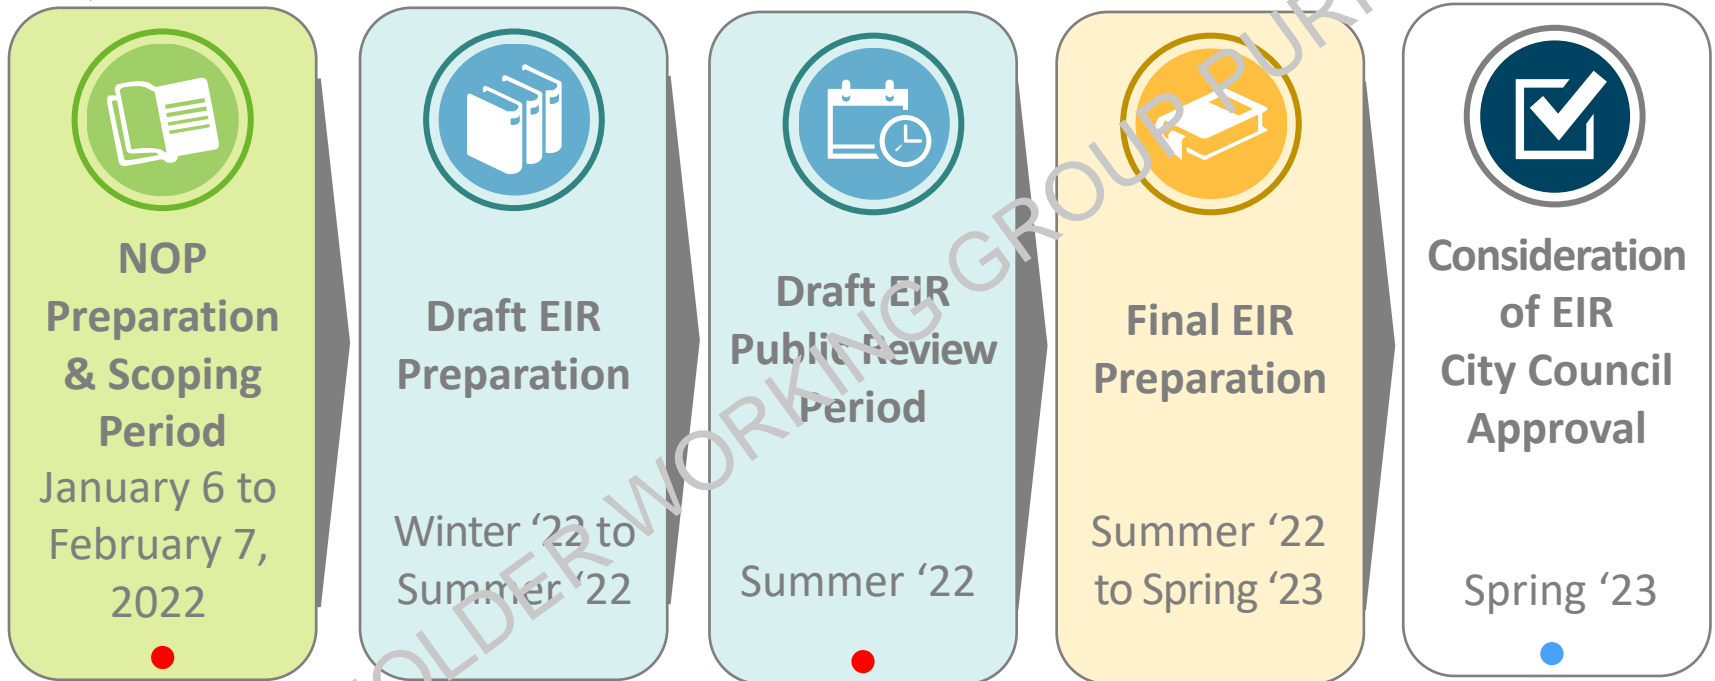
NOP Preparation & Scoping Period

January 6 to February 7, 2022

Draft EIR Preparation

Winter '22 to Summer '22

Draft EIR Public Review Period

Summer '22

Final EIR Preparation

Summer '22 to Spring '23

Consideration of EIR City Council Approval

Spring '23

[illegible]OLDER WORKING GROUP PUR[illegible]